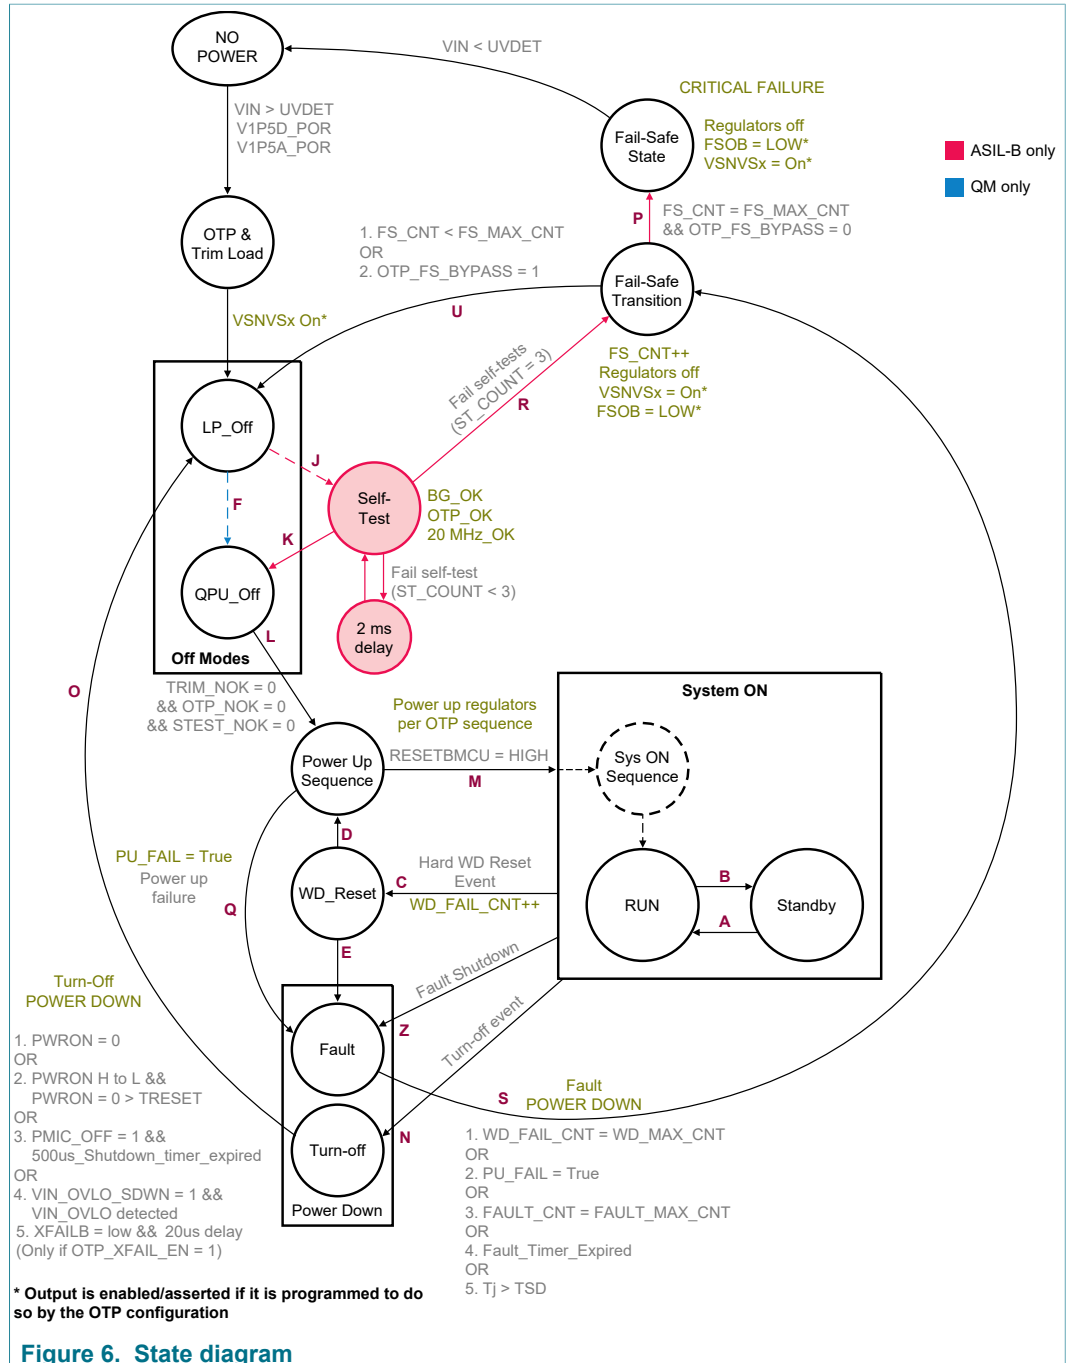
NO POWER

VIN < UVDET

CRITICAL FAILURE

Fail-Safe State

Regulators off
FSOB = LOW*
VSNVSx = On*

ASIL-B only

QM only

VIN > UVDET
V1P5D_POR
V1P5A_POR

OTP & Trim Load

1. FS_CNT < FS_MAX_CNT
OR
2. OTP_FS_BYPASS = 1

P

FS_CNT = FS_MAX_CNT
&& OTP_FS_BYPASS = 0

Fail-Safe Transition

VSNVSx On*

U

Fail self-tests
(ST_COUNT = 3)

R

FS_CNT++
Regulators off
VSNVSx = On*
FSOB = LOW*

LP_Off

J

F

Self-Test

BG_OK
OTP_OK
20 MHz_OK

K

QPU_Off

Fail self-test
(ST_COUNT < 3)

2 ms delay

L

Off Modes

O

TRIM_NOK = 0
&& OTP_NOK = 0
&& STEST_NOK = 0

Power up regulators
per OTP sequence

System ON

Power Up Sequence

RESETBMCU = HIGH

M

Sys ON Sequence

D

PU_FAIL = True
Power up
failure

Hard WD Reset
Event

C

WD_Reset

WD_FAIL_CNT++

RUN

B

A

Standby

Q

E

Turn-Off
POWER DOWN

Fault Shutdown

Fault

Z

Turn-off event

1. PWRON = 0
OR
2. PWRON H to L &&
PWRON = 0 > TRESET
OR
3. PMIC_OFF = 1 &&
500us_Shutdown_timer_expired
OR
4. VIN_OVLO_SDWN = 1 &&
VIN_OVLO detected
5. XFAILB = low && 20us delay
(Only if OTP_XFAIL_EN = 1)

Turn-off

N

Power Down

S

Fault
POWER DOWN

1. WD_FAIL_CNT = WD_MAX_CNT
OR
2. PU_FAIL = True
OR
3. FAULT_CNT = FAULT_MAX_CNT
OR
4. Fault_Timer_Expired
OR
5. Tj > TSD

* Output is enabled/asserted if it is programmed to do so by the OTP configuration

Figure 6. State diagram